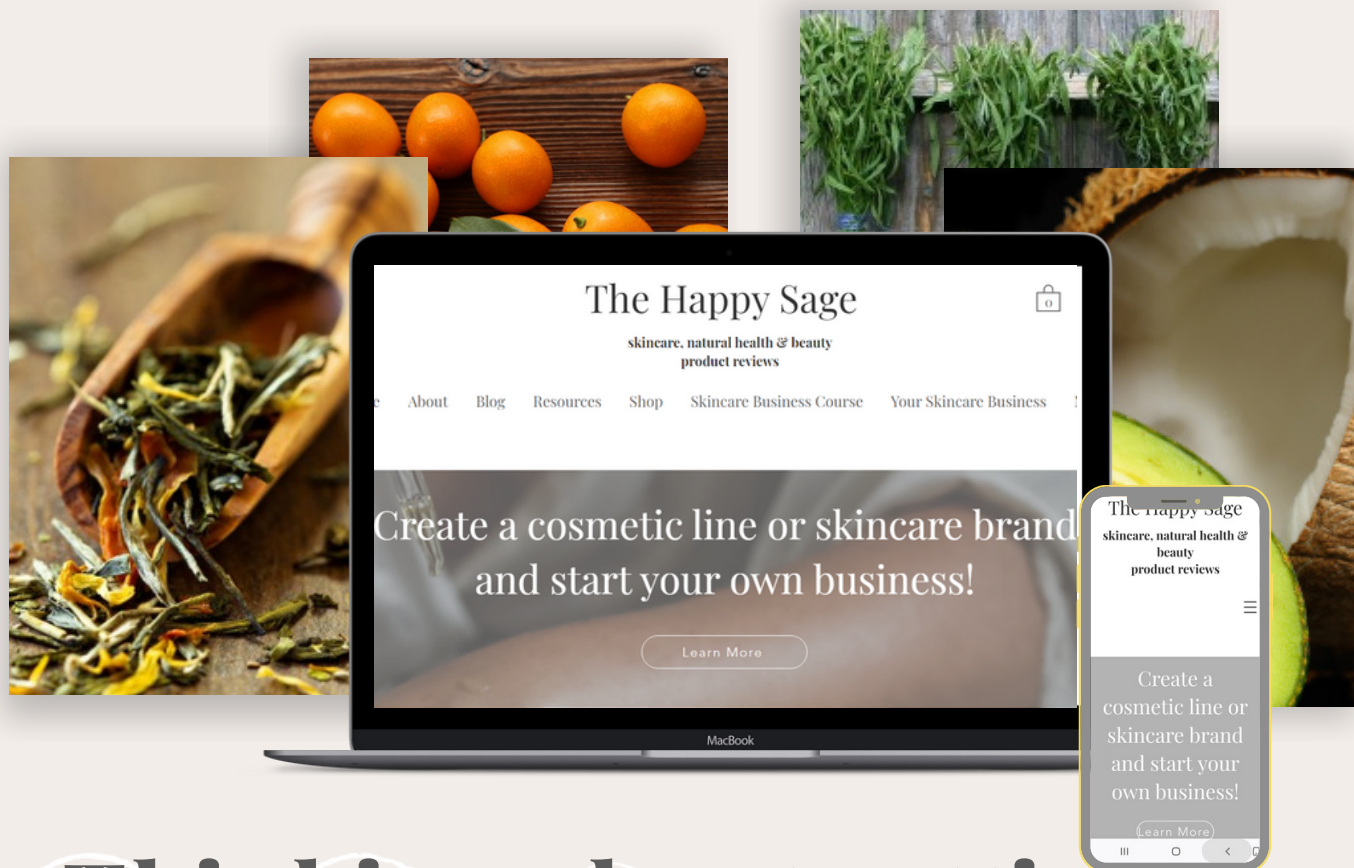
The Happy Sage

0

skincare, natural health & beauty product reviews

About Blog Resources Shop Skincare Business Course Your Skincare Business

Create a cosmetic line or skincare brand and start your own business!

Learn More

MacBook

The Happy Sage

skincare, natural health & beauty product reviews

Create a cosmetic line or skincare brand and start your own business!

Learn More

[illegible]